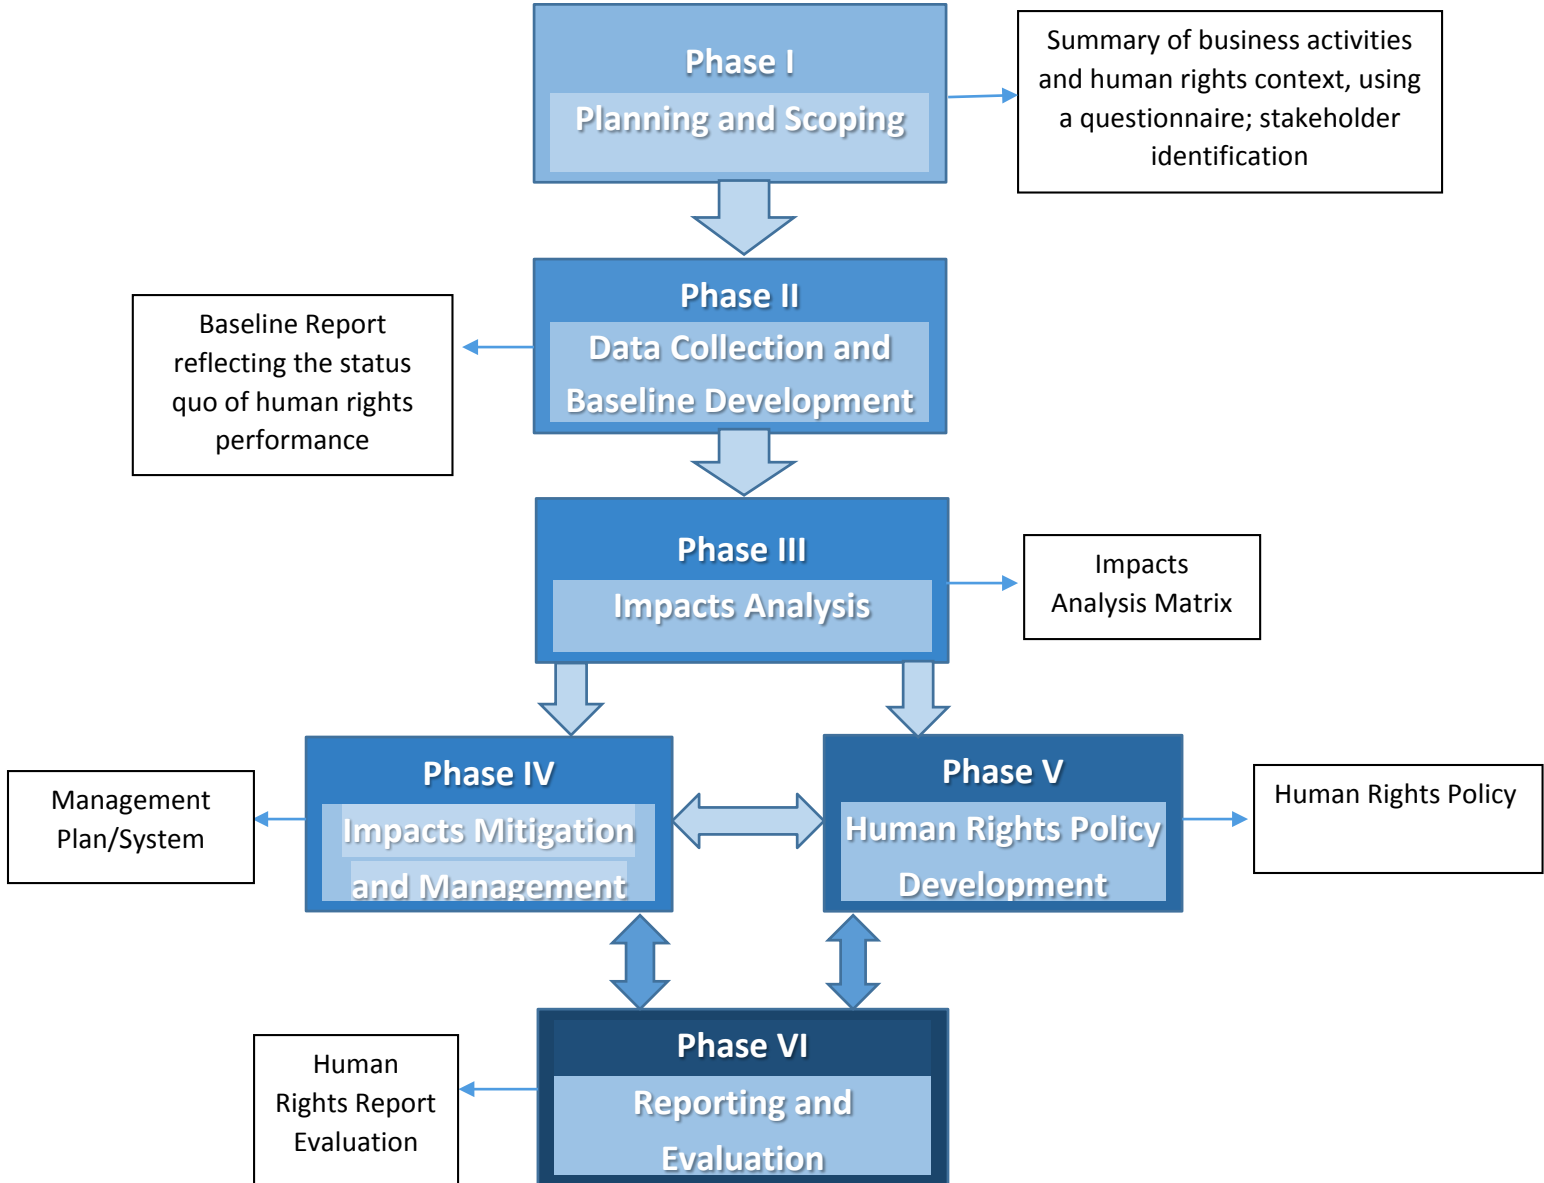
Phase I
Planning and Scoping

Summary of business activities and human rights context, using a questionnaire; stakeholder identification

Phase II
Data Collection and Baseline Development

Baseline Report reflecting the status quo of human rights performance

Phase III
Impacts Analysis

Impacts Analysis Matrix

Phase IV
Impacts Mitigation and Management

Management Plan/System

Phase V
Human Rights Policy Development

Human Rights Policy

Phase VI
Reporting and Evaluation

Human Rights Report Evaluation